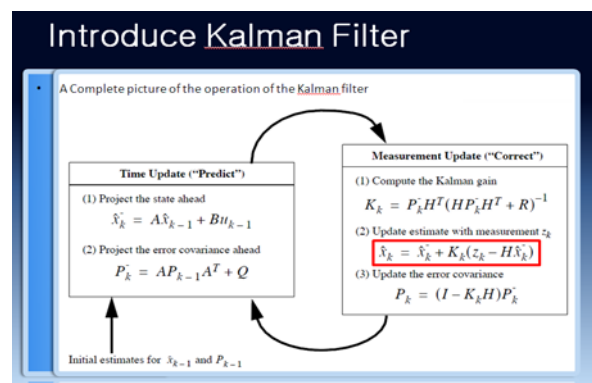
Introduce Kalman Filter

• A Complete picture of the operation of the Kalman filter

Time Update ("Predict")

(1) Project the state ahead

$\hat{x}_k^- = A\hat{x}_{k-1} + Bu_{k-1}$

(2) Project the error covariance ahead

$P_k^- = AP_{k-1}A^T + Q$

Measurement Update ("Correct")

(1) Compute the Kalman gain

$K_k = P_k^- H^T (HP_k^- H^T + R)^{-1}$

(2) Update estimate with measurement $z_k$

$\hat{x}_k = \hat{x}_k^- + K_k(z_k - H\hat{x}_k^-)$

(3) Update the error covariance

$P_k = (I - K_k H)P_k^-$

Initial estimates for $\hat{x}_{k-1}$ and $P_{k-1}$